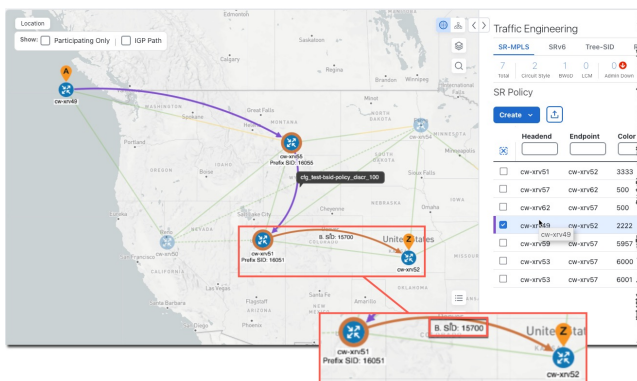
Location

Show: Participating Only | IGP Path

A
cw-xrv49

cw-xrv55
Prefix SID: 16055

cfg_test-bsid-policy_discr_100

cw-xrv54

cw-xrv50

cw-xrv51
Prefix SID: 16051

B. SID: 15700

Z
cw-xrv52

United States

Great Falls
Spokane
Cheyenne
Reno
Las Vegas
Flagstaff
Phoenix

Traffic Engineering

SR-MPLS | SRv6 | Tree-SID | R

| 7 | 2 | 1 | 0 | 0 |
|---|---|---|---|---|
| Total | Circuit Style | BWoD | LCM | Admin Down |

SR Policy

Create

| | Headend | Endpoint | Color |
|---|---|---|---|
| ☐ | cw-xrv51 | cw-xrv52 | 3333 |
| ☐ | cw-xrv57 | cw-xrv62 | 500 |
| ☐ | cw-xrv62 | cw-xrv57 | 500 |
| ☑ | cw-xrv49 | cw-xrv52 | 2222 |
| ☐ | cw-xrv59 | cw-xrv57 | 5957 |
| ☐ | cw-xrv53 | cw-xrv57 | 6000 |
| ☐ | cw-xrv53 | cw-xrv57 | 6001 |

cw-xrv49

cw-xrv51
Prefix SID: 16051

B. SID: 15700

United

Z
cw-xrv52